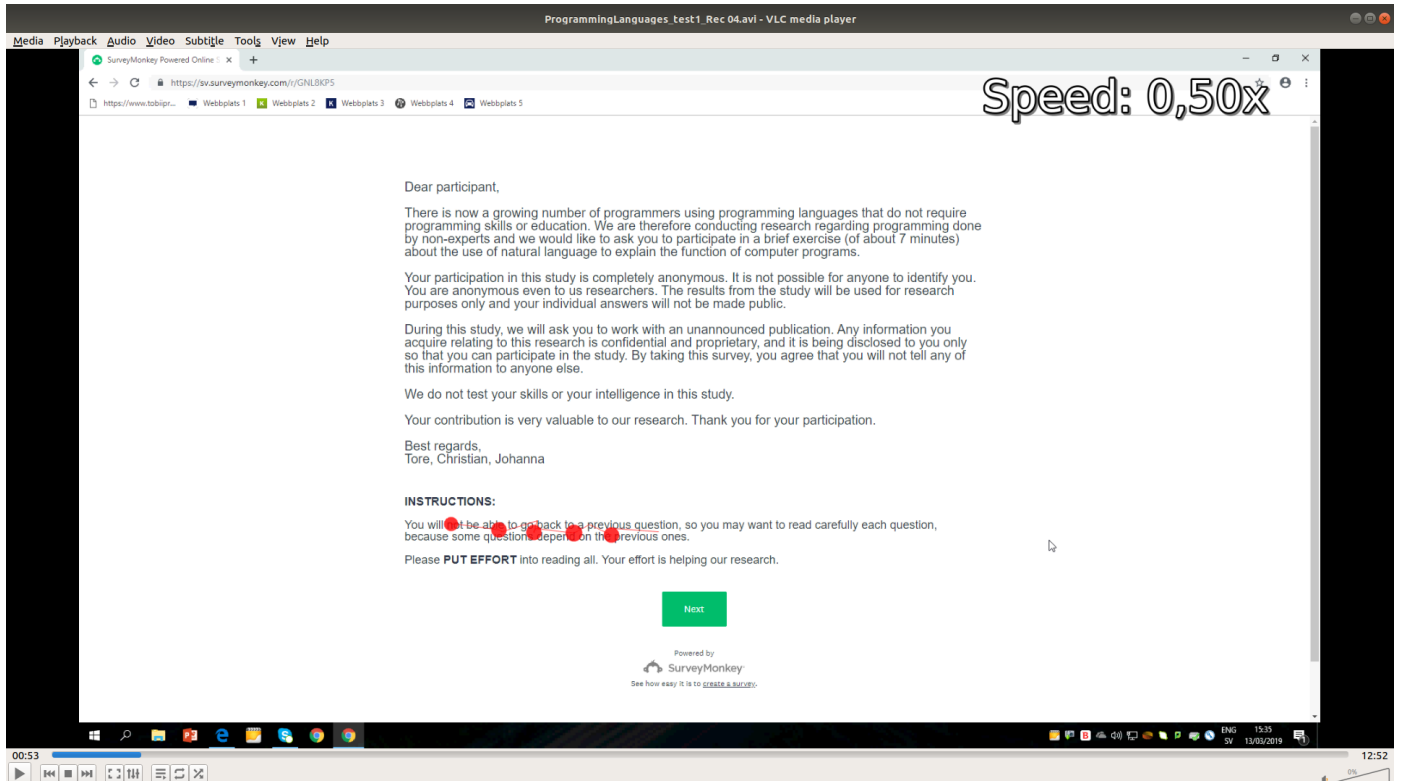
ProgrammingLanguages_test1_Rec 04.avi - VLC media player

Media Playback Audio Video Subtitle Tools View Help

SurveyMonkey Powered Online ×

https://sv.surveymonkey.com/r/GNL8KP5

Speed: 0,50x

https://www.tobiipr... Webbplats 1 Webbplats 2 Webbplats 3 Webbplats 4 Webbplats 5

Dear participant,

There is now a growing number of programmers using programming languages that do not require programming skills or education. We are therefore conducting research regarding programming done by non-experts and we would like to ask you to participate in a brief exercise (of about 7 minutes) about the use of natural language to explain the function of computer programs.

Your participation in this study is completely anonymous. It is not possible for anyone to identify you. You are anonymous even to us researchers. The results from the study will be used for research purposes only and your individual answers will not be made public.

During this study, we will ask you to work with an unannounced publication. Any information you acquire relating to this research is confidential and proprietary, and it is being disclosed to you only so that you can participate in the study. By taking this survey, you agree that you will not tell any of this information to anyone else.

We do not test your skills or your intelligence in this study.

Your contribution is very valuable to our research. Thank you for your participation.

Best regards,
Tore, Christian, Johanna

INSTRUCTIONS:

You will not be able to go back to a previous question, so you may want to read carefully each question, because some questions depend on the previous ones.

Please PUT EFFORT into reading all. Your effort is helping our research.

Next

Powered by
SurveyMonkey
See how easy it is to create a survey.

ENG SV 15:35 13/03/2019

00:53

12:52

0%